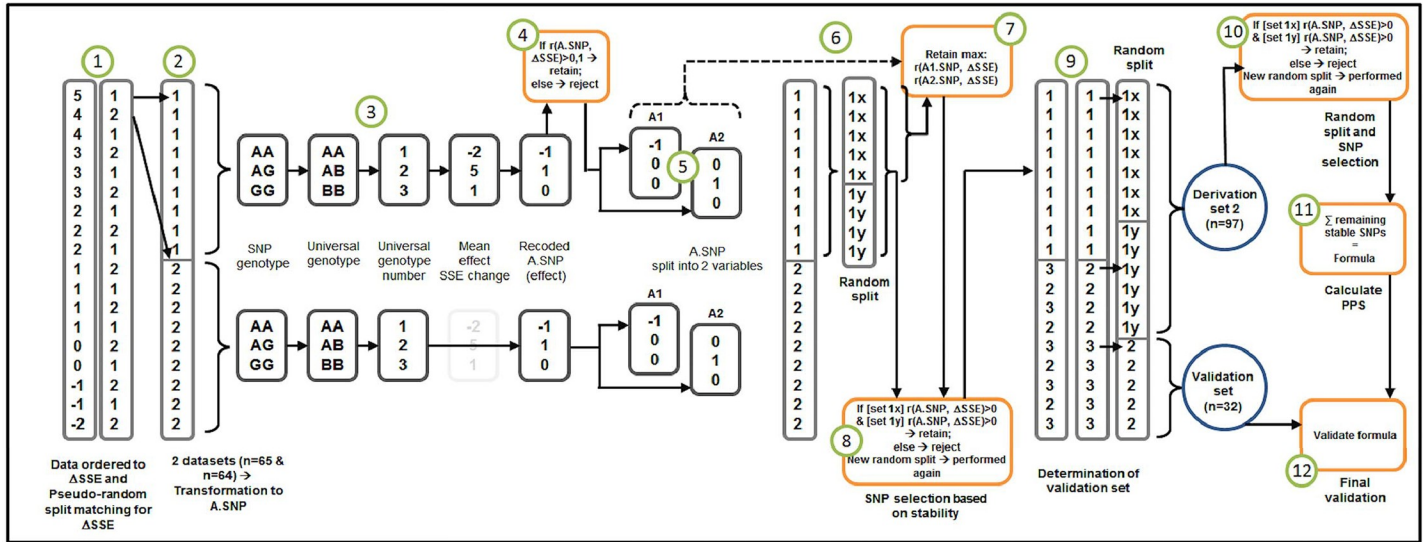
1

| 5 | 1 |
|---|---|
| 4 | 2 |
| 4 | 1 |
| 3 | 2 |
| 3 | 1 |
| 3 | 2 |
| 2 | 1 |
| 2 | 2 |
| 2 | 1 |
| 1 | 2 |
| 1 | 1 |
| 1 | 2 |
| 1 | 1 |
| 0 | 2 |
| 0 | 1 |
| -1 | 2 |
| -1 | 1 |
| -2 | 2 |

Data ordered to ΔSSE and Pseudo-random split matching for ΔSSE

2

1 1 1 1 1 1 1 1 1
2 2 2 2 2 2 2 2 2

2 datasets (n=65 & n=64) → Transformation to A.SNP

3

AA AG GG
AA AB BB
1 2 3
-2 5 1
-1 1 0

SNP genotype

Universal genotype

Universal genotype number

Mean effect SSE change

Recoded A.SNP (effect)

AA AG GG
AA AB BB
1 2 3
-2 5 1
-1 1 0

4

If r(A.SNP, ΔSSE)>0,1 → retain; else → reject

A1
-1 0 0

5

A2
0 1 0

A.SNP split into 2 variables

A1
-1 0 0

A2
0 1 0

6

1 1 1 1 1 1 1 1 1 1 2 2 2 2 2 2 2 2 2 2 2 2 2

1x 1x 1x 1x 1x 1y 1y 1y 1y

Random split

7

Retain max: r(A1.SNP, ΔSSE) r(A2.SNP, ΔSSE)

8

If [set 1x] r(A.SNP, ΔSSE)>0 & [set 1y] r(A.SNP, ΔSSE)>0 → retain; else → reject New random split → performed again

SNP selection based on stability

9

1 1 1 1 1 1 1 1 1 1 3 2 3 2 2 3 2 3 2 3

1 1 1 1 1 1 1 1 1 1 2 2 2 2 2 3 3 3 3 3

Random split

1x 1x 1x 1x 1x 1x 1x 1y 1y 1y 1y 1y 1y 1y 2 2 2 2 2

Determination of validation set

Derivation set 2 (n=97)

Validation set (n=32)

10

If [set 1x] r(A.SNP, ΔSSE)>0 & [set 1y] r(A.SNP, ΔSSE)>0 → retain; else → reject New random split → performed again

Random split and SNP selection

11

∑ remaining stable SNPs = Formula

Calculate PPS

Validate formula

12

Final validation